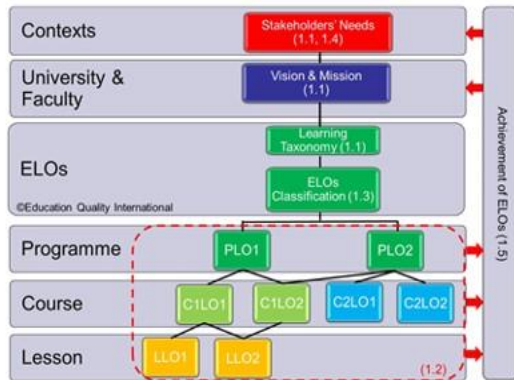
Contexts

Stakeholders' Needs (1.1, 1.4)

University & Faculty

Vision & Mission (1.1)

ELOs

Learning Taxonomy (1.1)

ELOs Classification (1.3)

©Education Quality International

Programme

PLO1

PLO2

Course

C1LO1

C1LO2

C2LO1

C2LO2

Lesson

LLO1

LLO2

(1.2)

Achievement of ELOs (1.5)